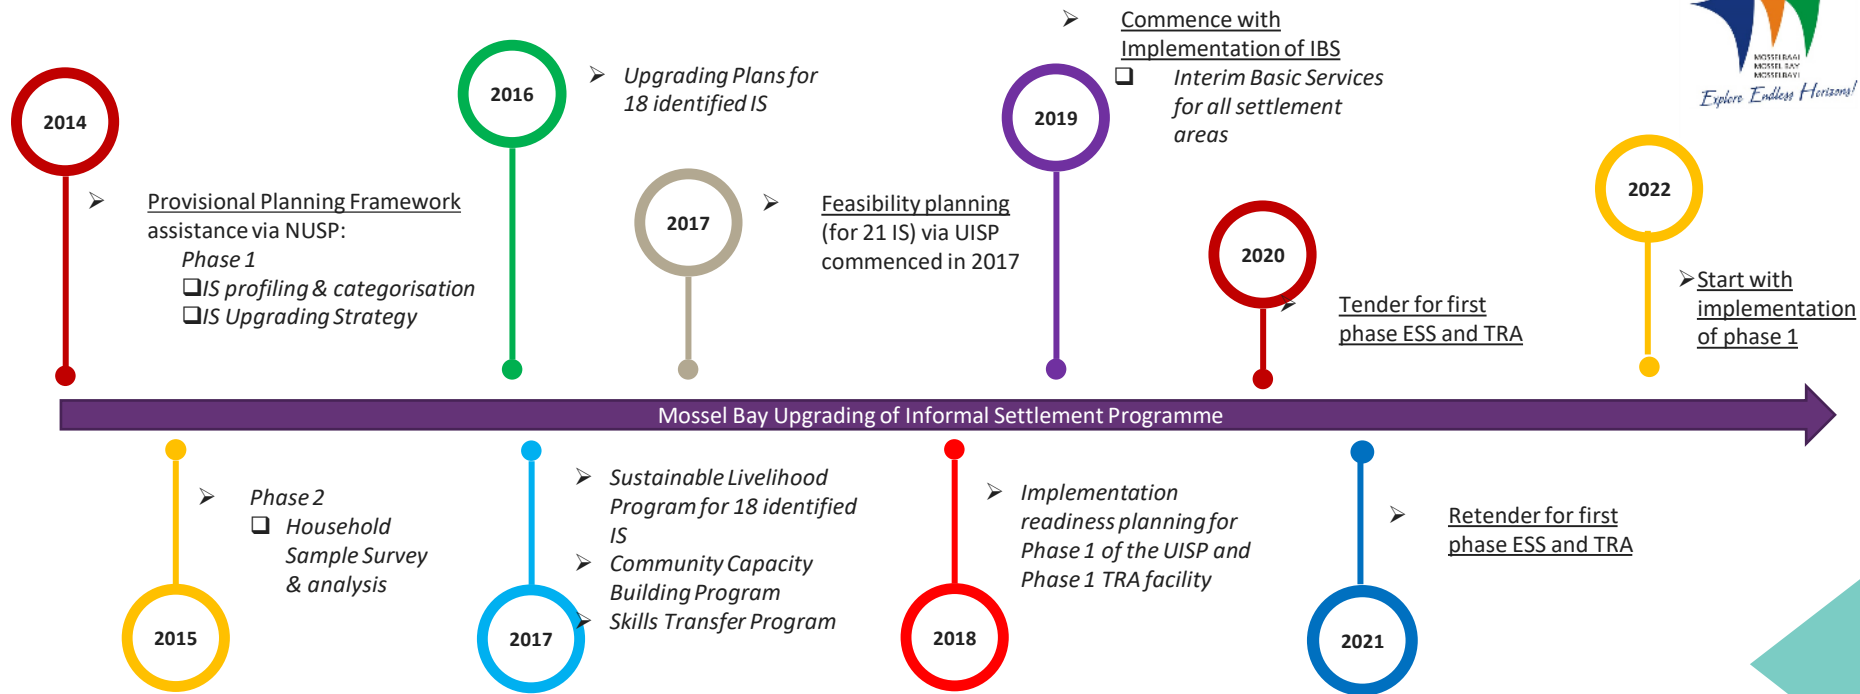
MOSSELBAAI
MOSSEL BAY
MOSSELBAYI
Explore Endless Horizons!

2014

Provisional Planning Framework assistance via NUSP:
Phase 1
❑IS profiling & categorisation
❑IS Upgrading Strategy

2016

Upgrading Plans for 18 identified IS

2017

Feasibility planning (for 21 IS) via UISP commenced in 2017

2019

Commence with Implementation of IBS
❑ Interim Basic Services for all settlement areas

2020

Tender for first phase ESS and TRA

2022

Start with implementation of phase 1

Mossel Bay Upgrading of Informal Settlement Programme

2015

Phase 2
❑ Household Sample Survey & analysis

2017

Sustainable Livelihood Program for 18 identified IS
Community Capacity Building Program
Skills Transfer Program

2018

Implementation readiness planning for Phase 1 of the UISP and Phase 1 TRA facility

2021

Retender for first phase ESS and TRA